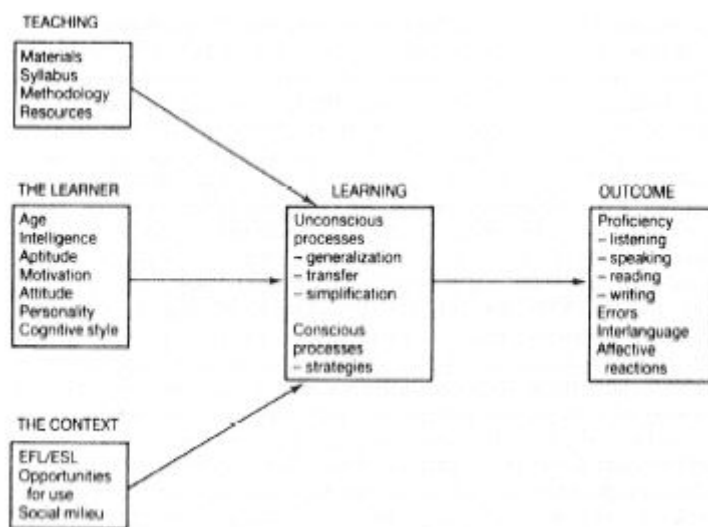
TEACHING

Materials
Syllabus
Methodology
Resources

THE LEARNER

Age
Intelligence
Aptitude
Motivation
Attitude
Personality
Cognitive style

THE CONTEXT

EFL/ESL
Opportunities for use
Social milieu

LEARNING

Unconscious processes
– generalization
– transfer
– simplification

Conscious processes
– strategies

OUTCOME

Proficiency
– listening
– speaking
– reading
– writing
Errors
Interlanguage
Affective reactions